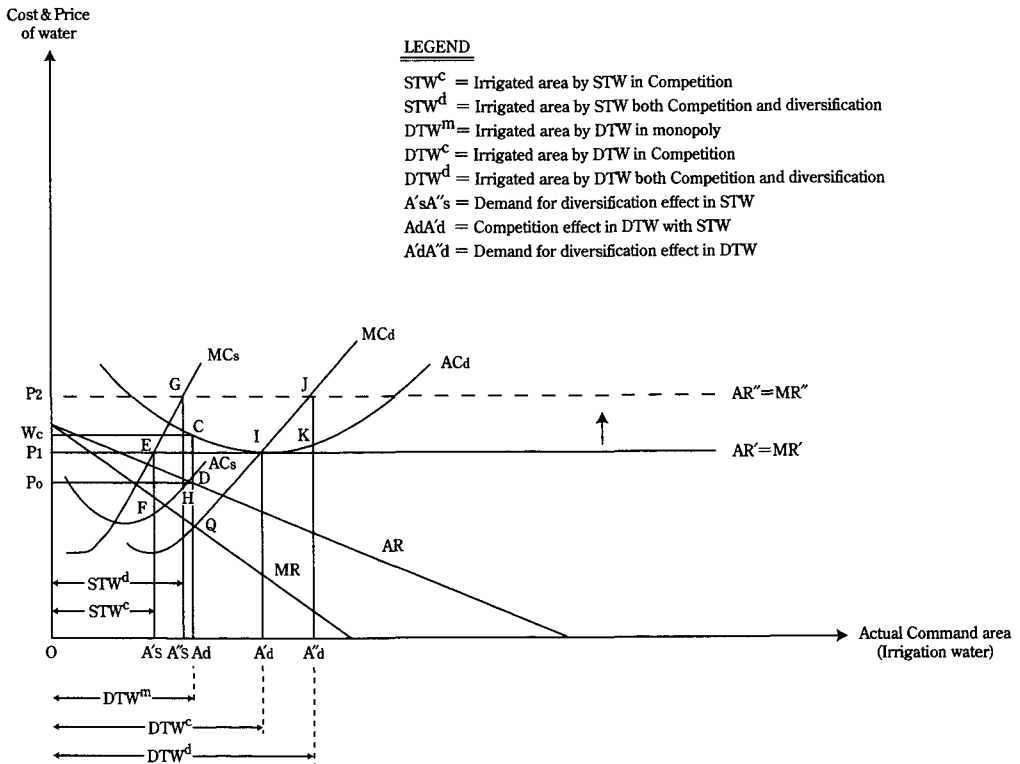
Cost & Price of water

LEGEND

STW$^c$ = Irrigated area by STW in Competition
STW$^d$ = Irrigated area by STW both Competition and diversification
DTW$^m$ = Irrigated area by DTW in monopoly
DTW$^c$ = Irrigated area by DTW in Competition
DTW$^d$ = Irrigated area by DTW both Competition and diversification
A'sA''s = Demand for diversification effect in STW
AdA'd = Competition effect in DTW with STW
A'dA''d = Demand for diversification effect in DTW

MCs
MCd
ACd
G
J
P2
AR''=MR''
C
I
K
Wc
P1
E
AR'=MR'
ACs
D
Po
H
F
Q
AR
MR
STW$^d$
STW$^c$
O
A's
A''s
Ad
A'd
A''d
Actual Command area (Irrigation water)
DTW$^m$
DTW$^c$
DTW$^d$